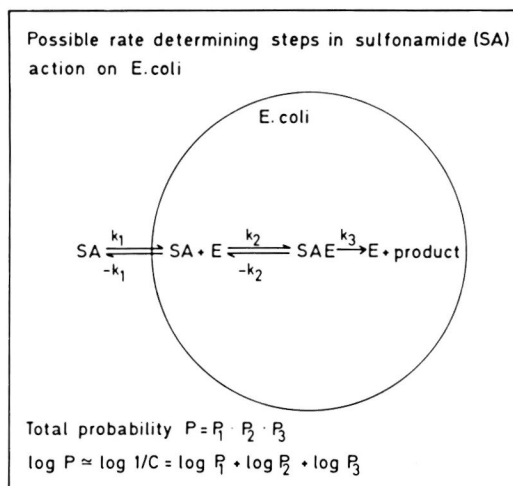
Possible rate determining steps in sulfonamide (SA) action on E.coli

E. coli

$SA \underset{-k_1}{\overset{k_1}{\rightleftharpoons}} SA + E \underset{-k_2}{\overset{k_2}{\rightleftharpoons}} SAE \xrightarrow{k_3} E + product$

Total probability $P = P_1 \cdot P_2 \cdot P_3$

$\log P \simeq \log 1/C = \log P_1 + \log P_2 + \log P_3$